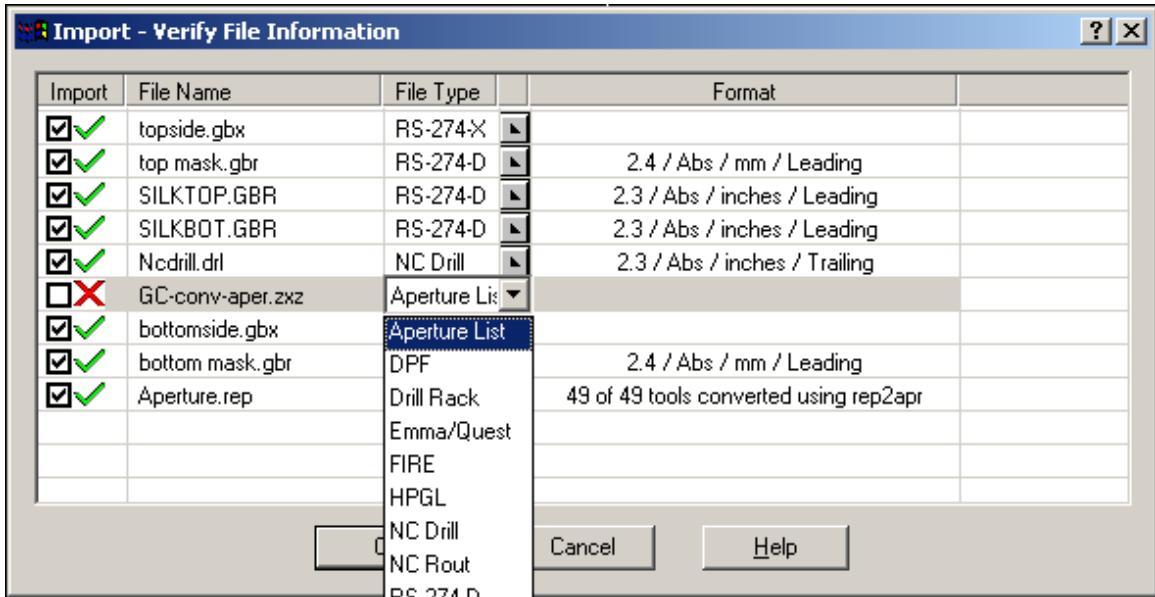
Import - Verify File Information

| Import | File Name | File Type | Format |
|---|---|---|---|
| | topside.gbx | RS-274-X | |
| | top mask.gbr | RS-274-D | 2.4 / Abs / mm / Leading |
| | SILKTOP.GBR | RS-274-D | 2.3 / Abs / inches / Leading |
| | SILKBOT.GBR | RS-274-D | 2.3 / Abs / inches / Leading |
| | Ncdrill.drl | NC Drill | 2.3 / Abs / inches / Trailing |
| | GC-conv-aper.zxz | Aperture Lis | |
| | bottomside.gbx | | |
| | bottom mask.gbr | | 2.4 / Abs / mm / Leading |
| | Aperture.rep | | 49 of 49 tools converted using rep2apr |

Aperture List
DPF
Drill Rack
Emma/Quest
FIRE
HPGL
NC Drill
NC Rout
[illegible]

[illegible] Cancel Help